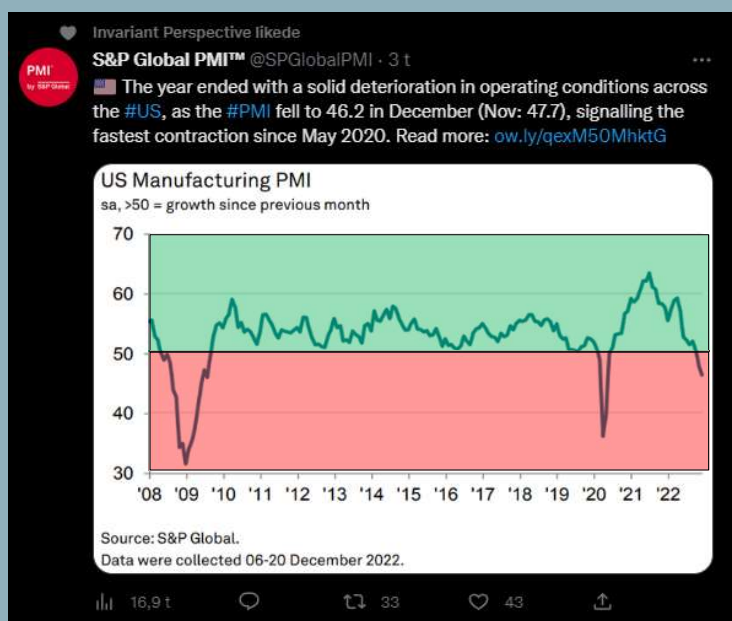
Invariant Perspective likede

PMI by S&P Global

S&P Global PMI™ @SPGlobalPMI · 3 t

···

The year ended with a solid deterioration in operating conditions across the #US, as the #PMI fell to 46.2 in December (Nov: 47.7), signalling the fastest contraction since May 2020. Read more: ow.ly/qexM50MhktG

US Manufacturing PMI
sa, >50 = growth since previous month

70
60
50
40
30

'08 '09 '10 '11 '12 '13 '14 '15 '16 '17 '18 '19 '20 '21 '22

Source: S&P Global.
Data were collected 06-20 December 2022.

16,9 t 33 43